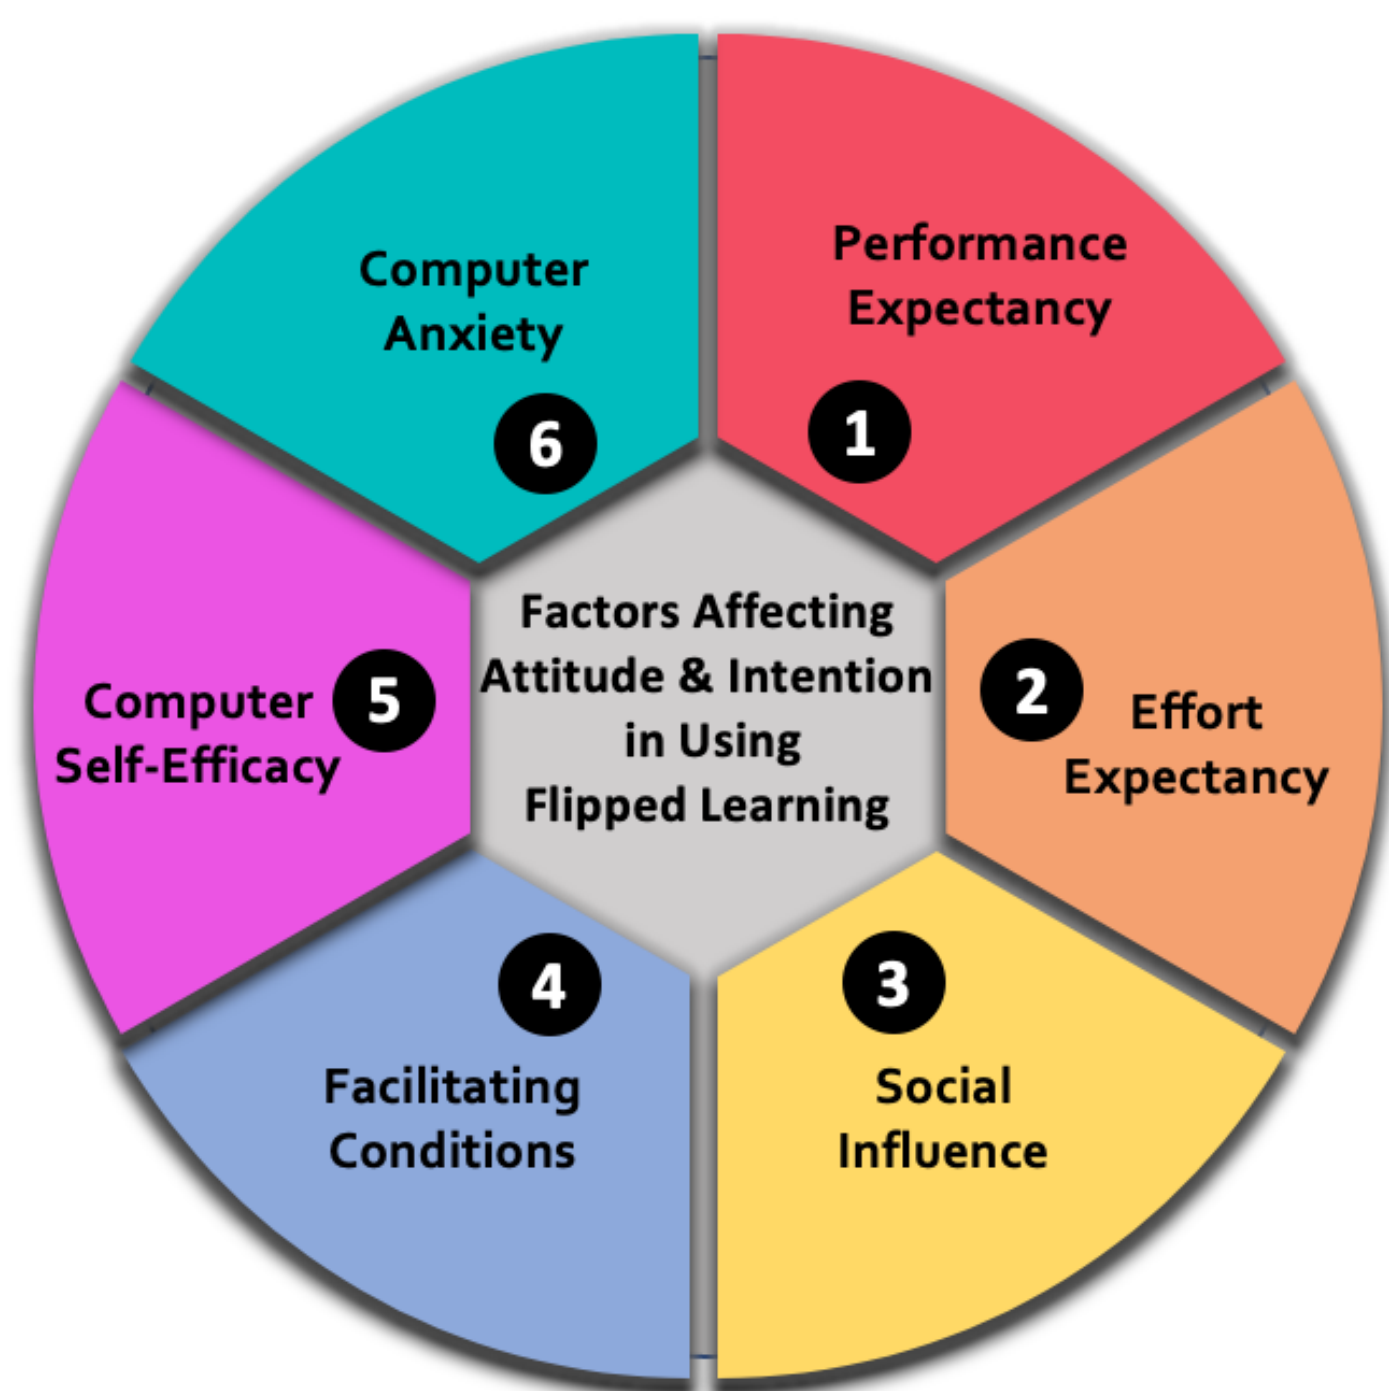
Factors Affecting Attitude & Intention in Using Flipped Learning

Performance Expectancy
1

2
Effort Expectancy

3
Social Influence

4
Facilitating Conditions

Computer Self-Efficacy
5

Computer Anxiety
6